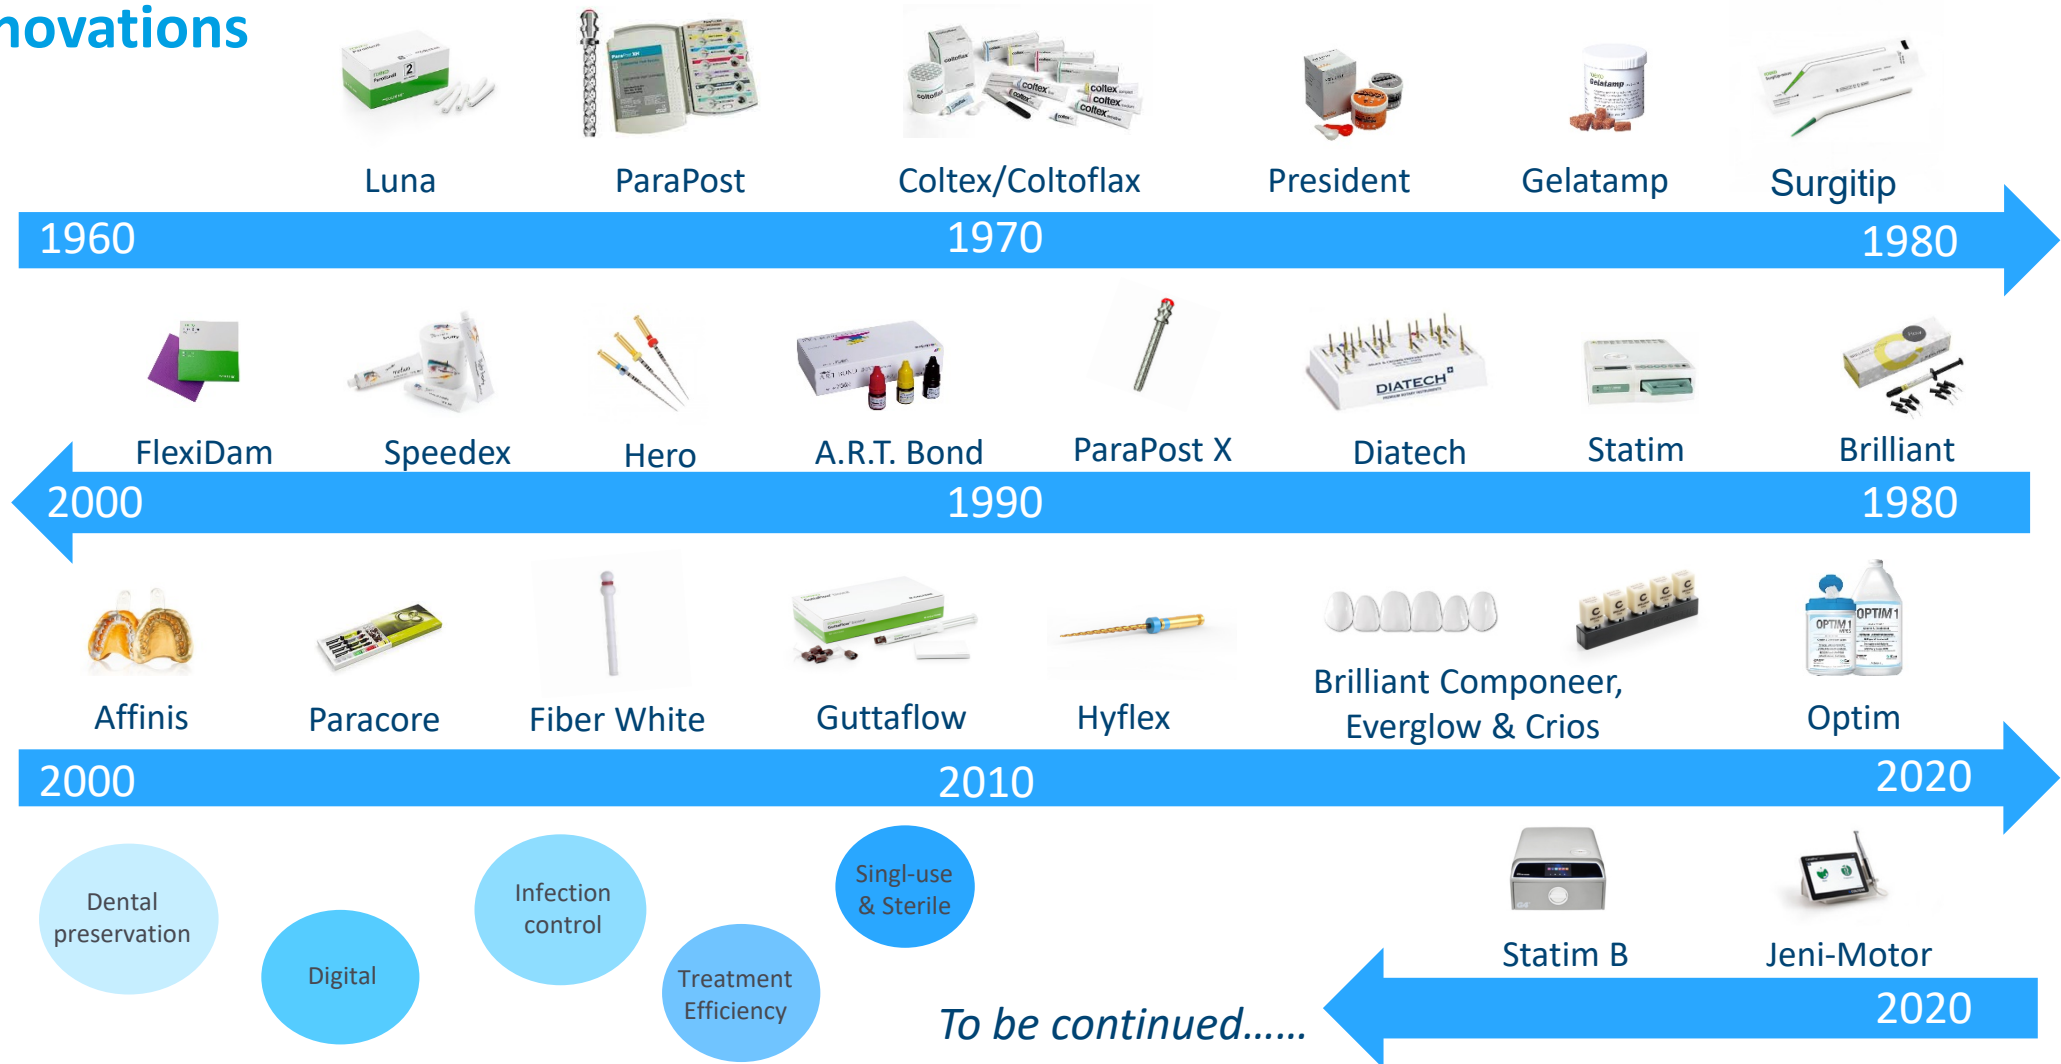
novations

Luna
ParaPost
Coltex/Coltoflax
President
Gelatamp
Surgitip

1960
1970
1980

FlexiDam
Speedex
Hero
A.R.T. Bond
ParaPost X
Diatech
Statim
Brilliant

2000
1990
1980

Affinis
Paracore
Fiber White
Guttaflow
Hyflex
Brilliant Componeer, Everglow & Crios
Optim

2000
2010
2020

Dental preservation
Digital
Infection control
Treatment Efficiency
Singl-use & Sterile

Statim B
Jeni-Motor

To be continued……

2020